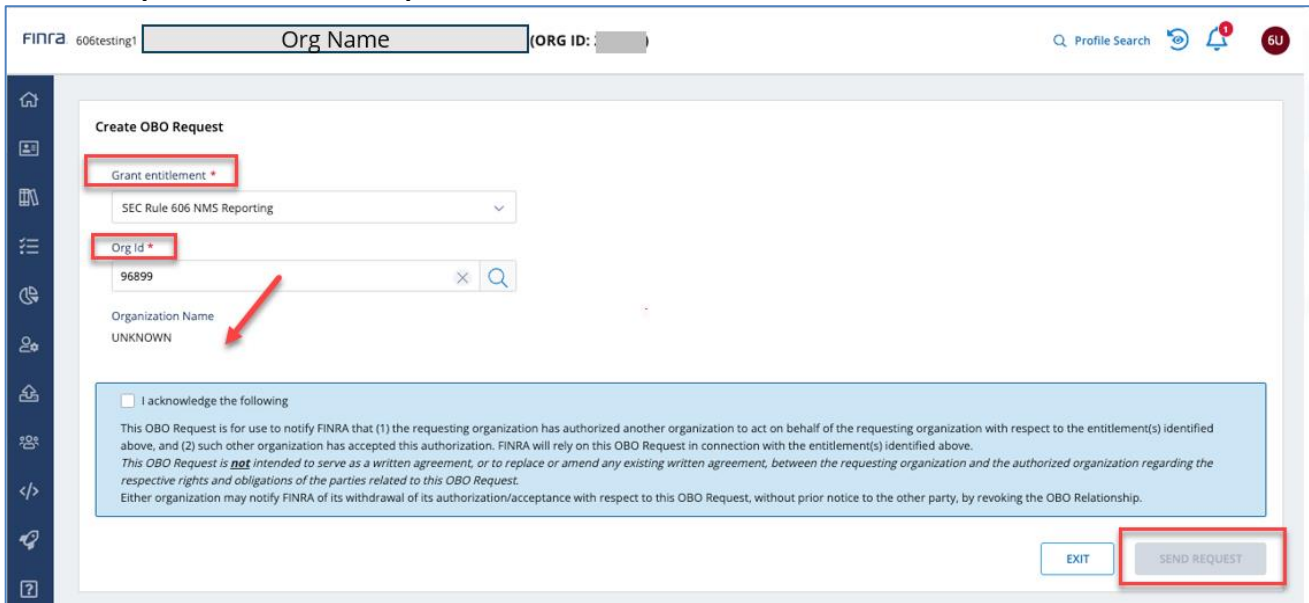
FINRA 606testing1 Org Name (ORG ID: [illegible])

Profile Search

1

6U

Create OBO Request

Grant entitlement *

SEC Rule 606 NMS Reporting

Org Id *

96899

Organization Name

UNKNOWN

I acknowledge the following

This OBO Request is for use to notify FINRA that (1) the requesting organization has authorized another organization to act on behalf of the requesting organization with respect to the entitlement(s) identified above, and (2) such other organization has accepted this authorization. FINRA will rely on this OBO Request in connection with the entitlement(s) identified above.

*This OBO Request is **not** intended to serve as a written agreement, or to replace or amend any existing written agreement, between the requesting organization and the authorized organization regarding the respective rights and obligations of the parties related to this OBO Request.*

Either organization may notify FINRA of its withdrawal of its authorization/acceptance with respect to this OBO Request, without prior notice to the other party, by revoking the OBO Relationship.

EXIT

SEND REQUEST